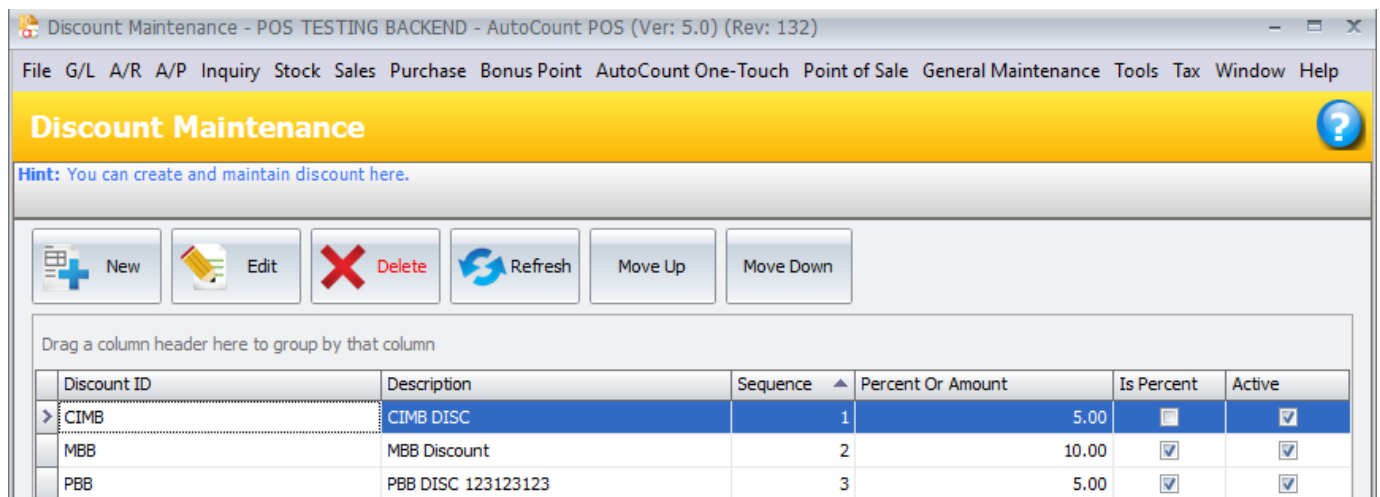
Discount Maintenance - POS TESTING BACKEND - AutoCount POS (Ver: 5.0) (Rev: 132)

File G/L A/R A/P Inquiry Stock Sales Purchase Bonus Point AutoCount One-Touch Point of Sale General Maintenance Tools Tax Window Help

Discount Maintenance

Hint: You can create and maintain discount here.

New Edit Delete Refresh Move Up Move Down

Drag a column header here to group by that column

| Discount ID | Description | Sequence | Percent Or Amount | Is Percent | Active |
|---|---|---|---|---|---|
| CIMB | CIMB DISC | 1 | 5.00 | ☐ | ☑ |
| MBB | MBB Discount | 2 | 10.00 | ☑ | ☑ |
| PBB | PBB DISC 123123123 | 3 | 5.00 | ☑ | ☑ |